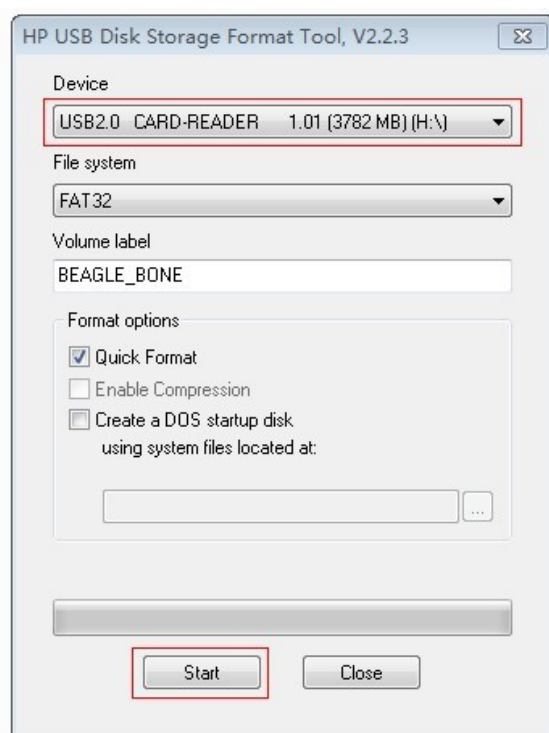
HP USB Disk Storage Format Tool, V2.2.3

Device

USB2.0 CARD-READER 1.01 (3782 MB) (H:\)

File system

FAT32

Volume label

BEAGLE_BONE

Format options

Quick Format

Enable Compression

Create a DOS startup disk using system files located at:

...

Start

Close